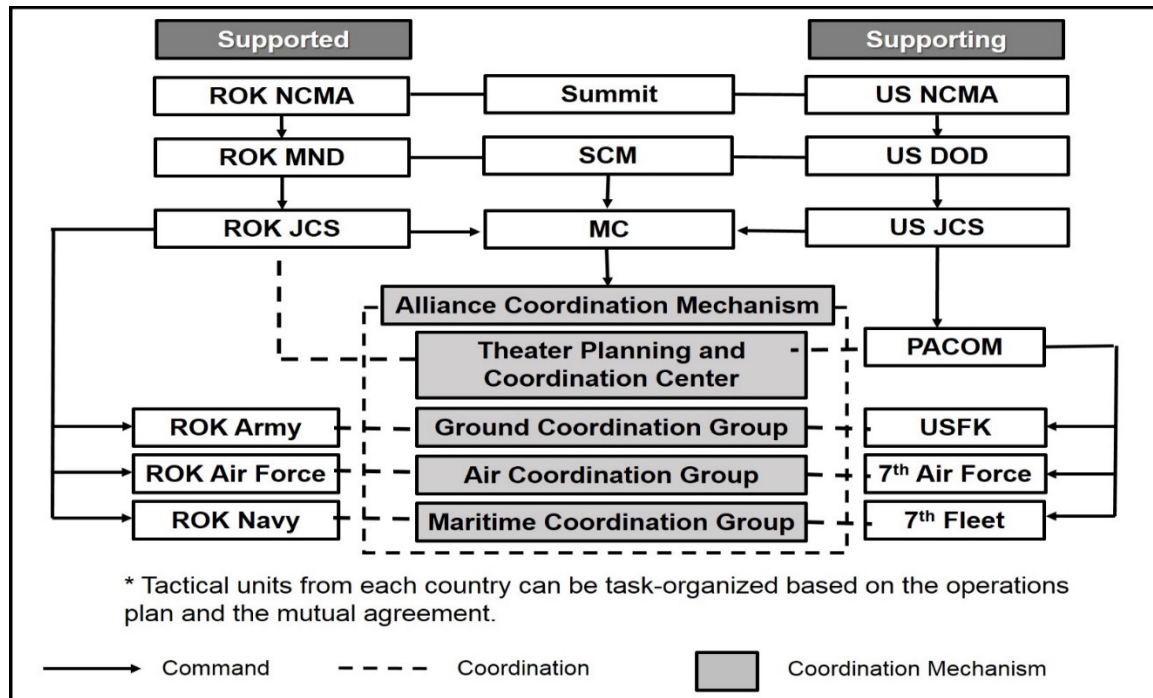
Supported

Supporting

ROK NCMA

Summit

US NCMA

ROK MND

SCM

US DOD

ROK JCS

MC

US JCS

Alliance Coordination Mechanism

Theater Planning and Coordination Center

PACOM

ROK Army

Ground Coordination Group

USFK

ROK Air Force

Air Coordination Group

$7^{th}$ Air Force

ROK Navy

Maritime Coordination Group

$7^{th}$ Fleet

* Tactical units from each country can be task-organized based on the operations plan and the mutual agreement.

Command

Coordination

Coordination Mechanism